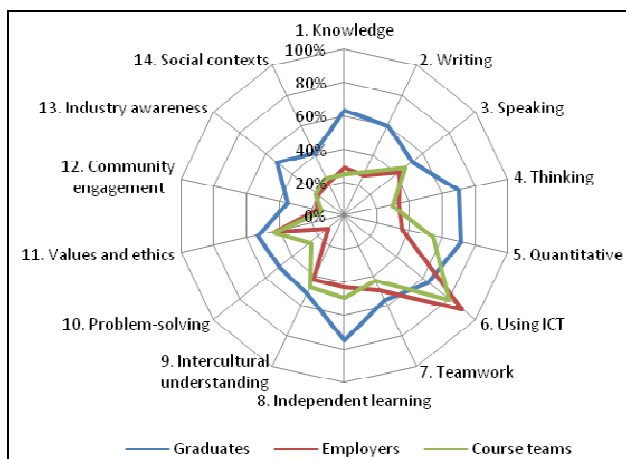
1. Knowledge
100%
80%
60%
40%
20%
0%
2. Writing
3. Speaking
4. Thinking
5. Quantitative
6. Using ICT
7. Teamwork
8. Independent learning
9. Intercultural understanding
10. Problem-solving
11. Values and ethics
12. Community engagement
13. Industry awareness
14. Social contexts

Graduates
Employers
Course teams